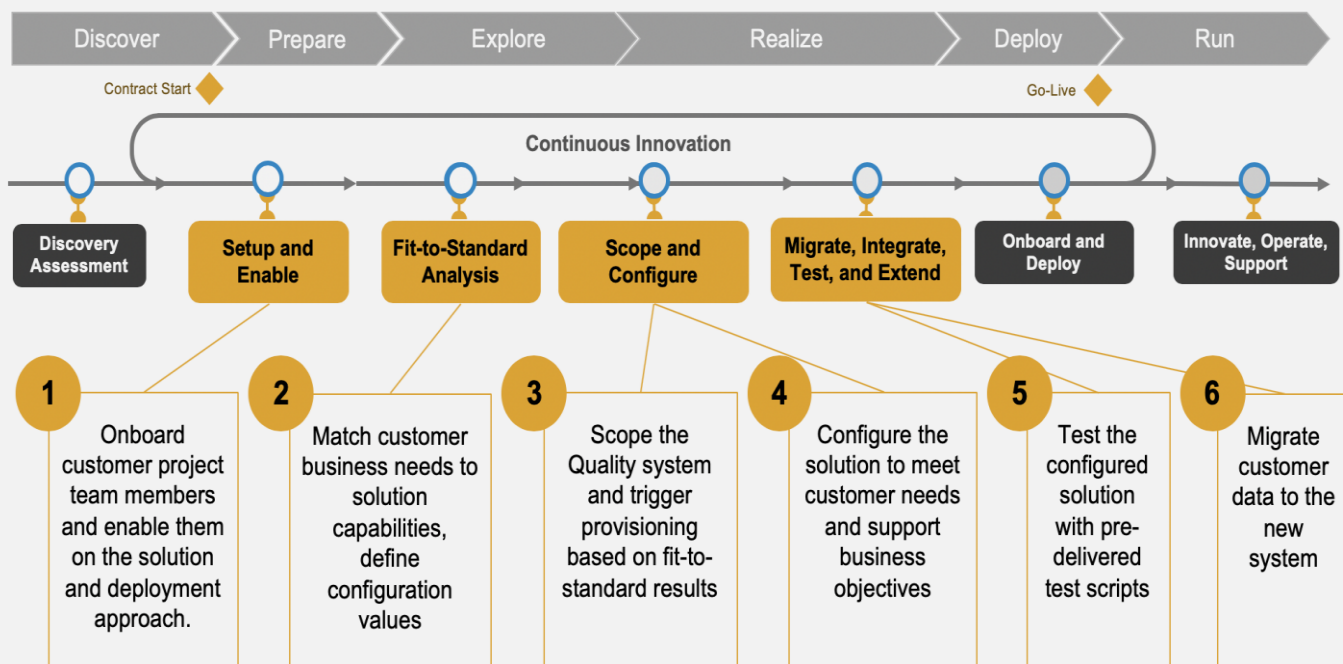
Discover
Prepare
Explore
Realize
Deploy
Run

Contract Start
Go-Live

Continuous Innovation

Discovery Assessment
Setup and Enable
Fit-to-Standard Analysis
Scope and Configure
Migrate, Integrate, Test, and Extend
Onboard and Deploy
Innovate, Operate, Support

1
Onboard customer project team members and enable them on the solution and deployment approach.

2
Match customer business needs to solution capabilities, define configuration values

3
Scope the Quality system and trigger provisioning based on fit-to-standard results

4
Configure the solution to meet customer needs and support business objectives

5
Test the configured solution with pre-delivered test scripts

6
Migrate customer data to the new system